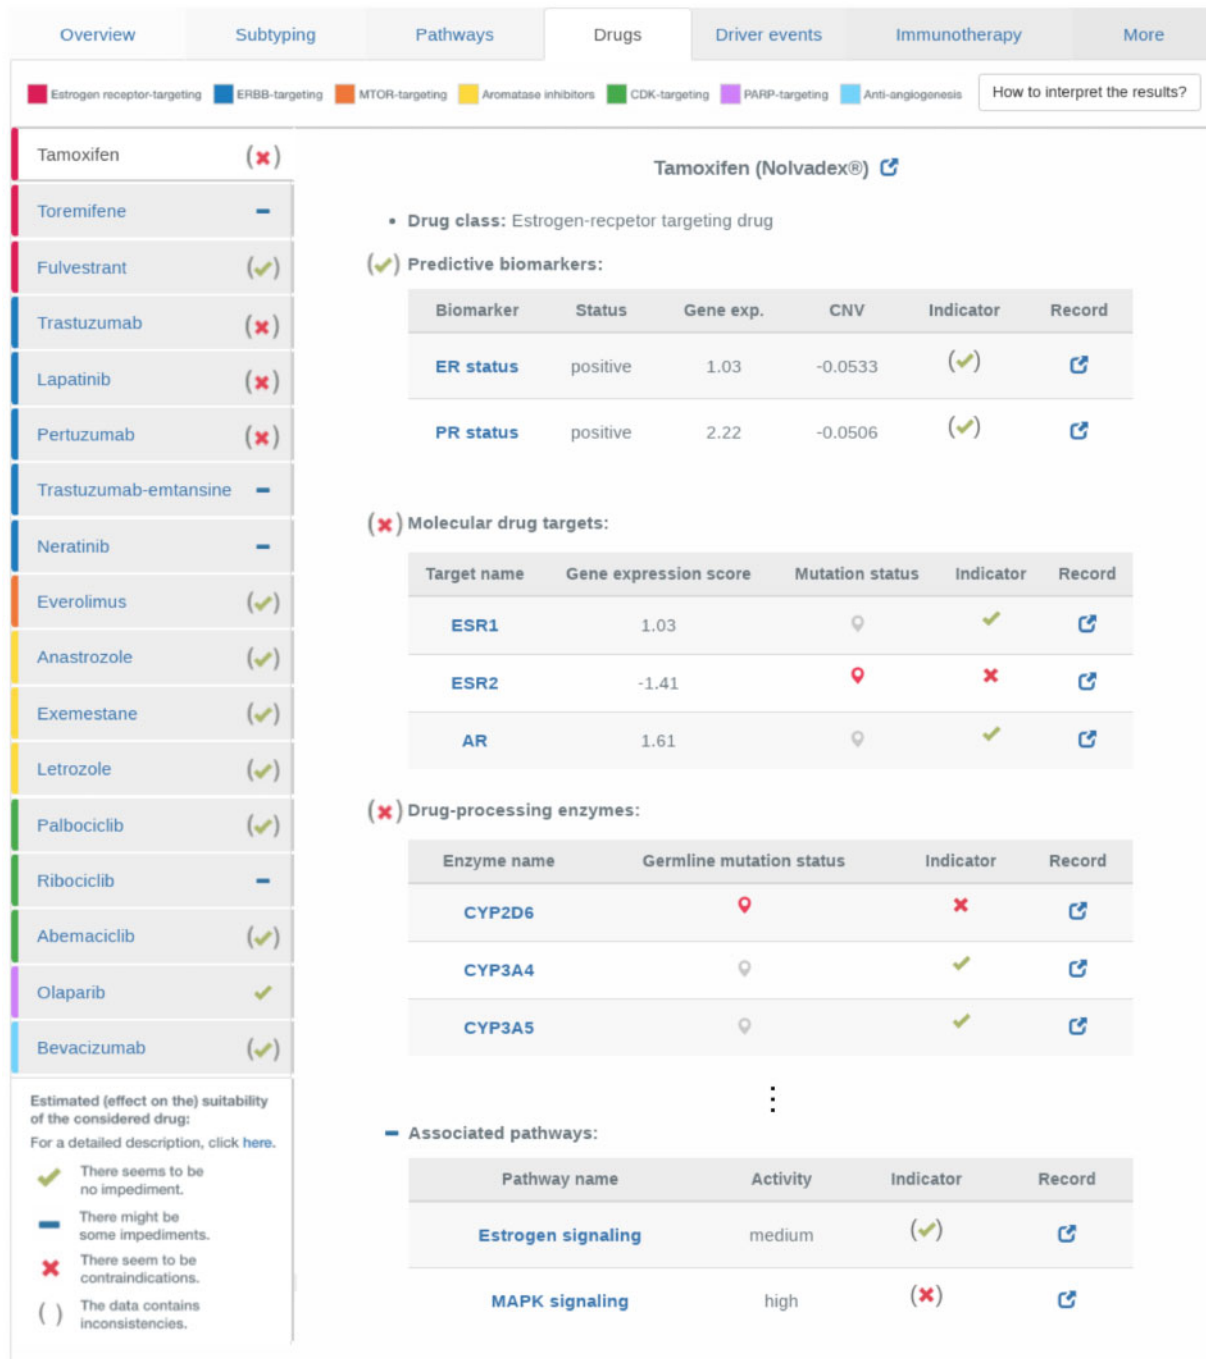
Overview Subtyping Pathways Drugs Driver events Immunotherapy More

Estrogen receptor-targeting ERBB-targeting MTOR-targeting Aromatase inhibitors CDK-targeting PARP-targeting Anti-angiogenesis How to interpret the results?

Tamoxifen (✗)
Toremifene –
Fulvestrant (✓)
Trastuzumab (✗)
Lapatinib (✗)
Pertuzumab (✗)
Trastuzumab-emtansine –
Neratinib –
Everolimus (✓)
Anastrozole (✓)
Exemestane (✓)
Letrozole (✓)
Palbociclib (✓)
Ribociclib –
Abemaciclib (✓)
Olaparib ✓
Bevacizumab (✓)

Estimated (effect on the) suitability of the considered drug:
For a detailed description, click here.
✓ There seems to be no impediment.
– There might be some impediments.
✗ There seem to be contraindications.
( ) The data contains inconsistencies.

Tamoxifen (Nolvadex®)

• Drug class: Estrogen-recpetor targeting drug

(✓) Predictive biomarkers:

| Biomarker | Status | Gene exp. | CNV | Indicator | Record |
|---|---|---|---|---|---|
| ER status | positive | 1.03 | -0.0533 | (✓) | |
| PR status | positive | 2.22 | -0.0506 | (✓) | |

(✗) Molecular drug targets:

| Target name | Gene expression score | Mutation status | Indicator | Record |
|---|---|---|---|---|
| ESR1 | 1.03 | | ✓ | |
| ESR2 | -1.41 | | ✗ | |
| AR | 1.61 | | ✓ | |

(✗) Drug-processing enzymes:

| Enzyme name | Germline mutation status | Indicator | Record |
|---|---|---|---|
| CYP2D6 | | ✗ | |
| CYP3A4 | | ✓ | |
| CYP3A5 | | ✓ | |

⋮

– Associated pathways:

| Pathway name | Activity | Indicator | Record |
|---|---|---|---|
| Estrogen signaling | medium | (✓) | |
| MAPK signaling | high | (✗) | |